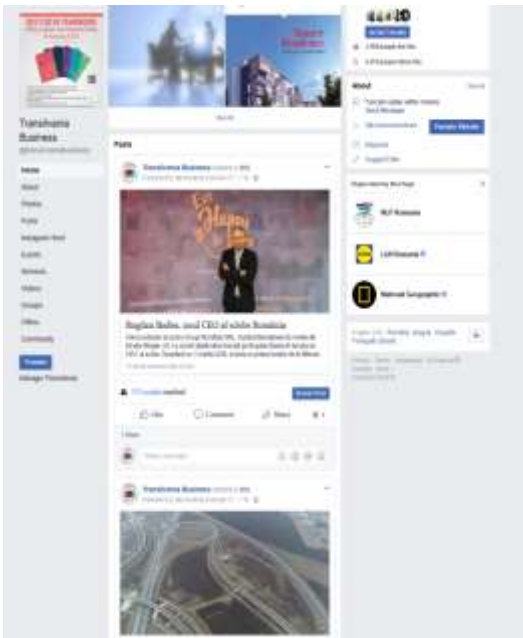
Transilvania Business

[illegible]

Home

About

Photos

Posts

Instagram feed

Events

Reviews

Videos

Groups

Offers

Community

Promote

Manage Promotions

See All

Posts

Transilvania Business

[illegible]

Bogdan Badea, noul CEO al eMAG România

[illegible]

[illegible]

Like

Comment

Share

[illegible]

Transilvania Business

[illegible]

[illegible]

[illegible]

About

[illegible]

Promote Website

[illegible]

Pages liked by this Page

MLF Romania

Lidl Romania

National Geographic

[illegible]